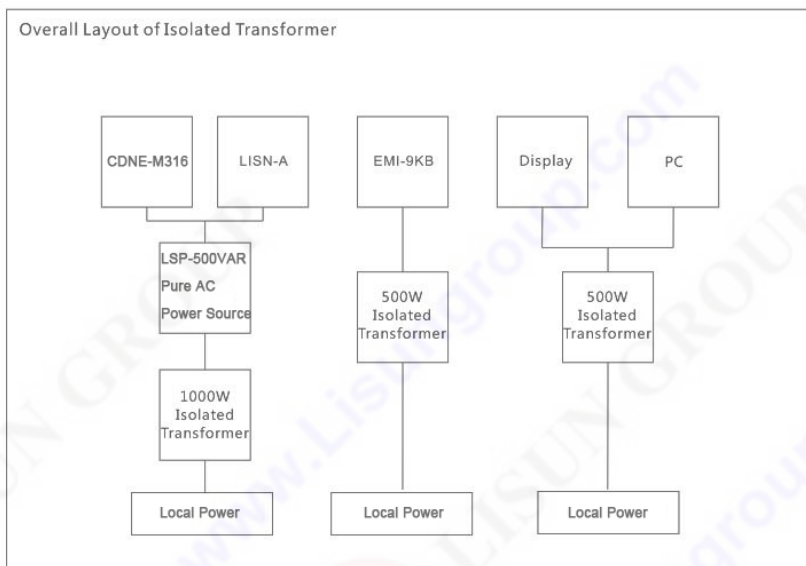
Overall Layout of Isolated Transformer

CDNE-M316

LISN-A

EMI-9KB

Display

PC

LSP-500VAR
Pure AC
Power Source

500W
Isolated
Transformer

500W
Isolated
Transformer

1000W
Isolated
Transformer

Local Power

Local Power

Local Power

www.Lisungroup.com

LISUN GROUP